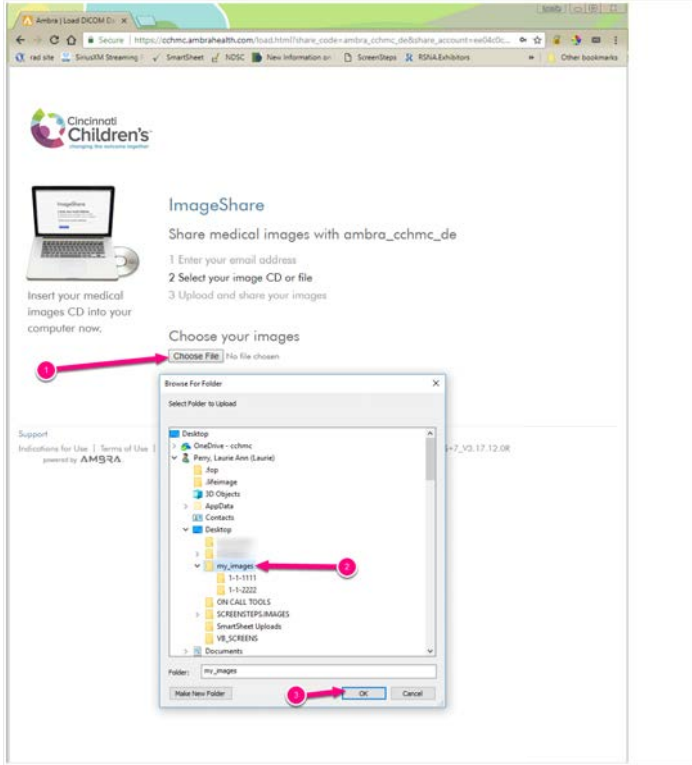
Ambra | Load DICOM D: ×

Secure | https://cchmc.ambrahealth.com/load.html?share_code=ambra_cchmc_de&share_account=ee04c0...

rad site SiriusXM Streaming SmartSheet NDSC New Information or ScreenSteps RSNA.Exhibitors Other bookmarks

Cincinnati Children's
changing the outcome together

ImageShare

Share medical images with ambra_cchmc_de

1 Enter your email address
2 Select your image CD or file
3 Upload and share your images

Insert your medical images CD into your computer now.

Choose your images

Choose File No file chosen

1

Browse For Folder ×

Select Folder to Upload

Desktop
OneDrive - cchmc
Perry, Laurie Ann (Laurie)
.fop
.lifeimage
3D Objects
AppData
Contacts
Desktop
my_images
1-1-1111
1-1-2222
ON CALL TOOLS
SCREENSTEPS IMAGES
SmartSheet Uploads
VB_SCREENS
Documents

2

Folder: my_images

Make New Folder

3

OK Cancel

Support
Indications for Use | Terms of Use |
powered by AMBRA

7_V3.17.12.0R